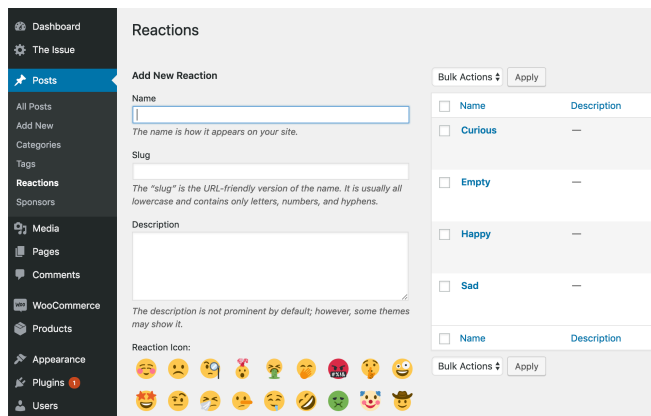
Dashboard
The Issue
Posts
All Posts
Add New
Categories
Tags
Reactions
Sponsors
Media
Pages
Comments
WooCommerce
Products
Appearance
Plugins 1
Users

Reactions

Add New Reaction

Name

The name is how it appears on your site.

Slug

The "slug" is the URL-friendly version of the name. It is usually all lowercase and contains only letters, numbers, and hyphens.

Description

The description is not prominent by default; however, some themes may show it.

Reaction Icon:

Bulk Actions Apply

| | Name | Description |
|---|---|---|
| | Curious | — |
| | Empty | — |
| | Happy | — |
| | Sad | — |
| | Name | Description |

Bulk Actions Apply